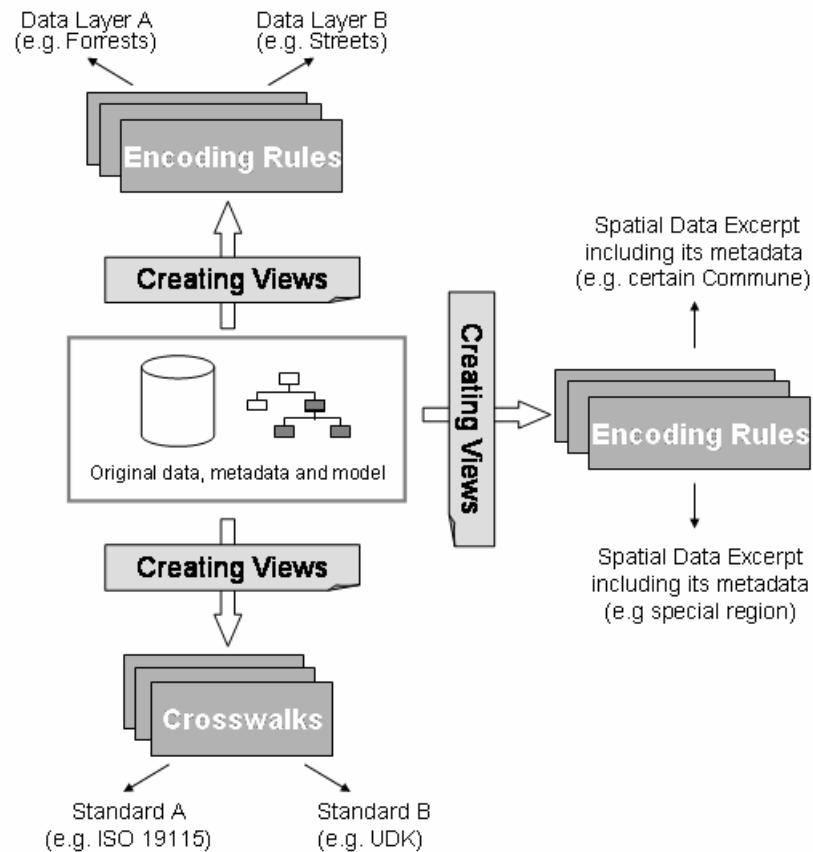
Data Layer A
(e.g. Forrests)

Data Layer B
(e.g. Streets)

Encoding Rules

Creating Views

Spatial Data Excerpt
including its metadata
(e.g. certain Commune)

Original data, metadata and model

Creating Views

Encoding Rules

Spatial Data Excerpt
including its metadata
(e.g special region)

Creating Views

Crosswalks

Standard A
(e.g. ISO 19115)

Standard B
(e.g. UDK)